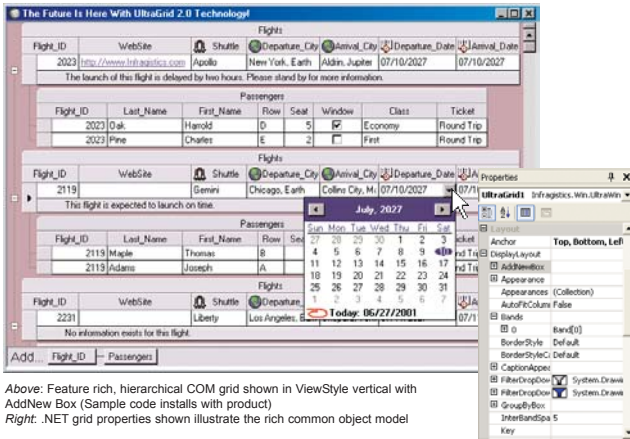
The Future Is Here With UltraGrid 2.0 Technology!

Flights

| Flight_ID | WebSite | Shuttle | Departure_City | Arrival_City | Departure_Date | Arrival_Date |
|---|---|---|---|---|---|---|
| 2023 | http://www.Infragistics.com | Apollo | New York, Earth | Aldrin, Jupiter | 07/10/2027 | 07/10/2027 |

The launch of this flight is delayed by two hours. Please stand by for more information.

Passengers

| Flight_ID | Last_Name | First_Name | Row | Seat | Window | Class | Ticket |
|---|---|---|---|---|---|---|---|
| 2023 | Oak | Harrold | D | 5 | ☑ | Economy | Round Trip |
| 2023 | Pine | Charles | E | 2 | ☐ | First | Round Trip |

Flights

| Flight_ID | WebSite | Shuttle | Departure_City | Arrival_City | Departure_Date | A |
|---|---|---|---|---|---|---|
| 2119 | | Gemini | Chicago, Earth | Collins City, M | 07/10/2027 | 07/1 |

This flight is expected to launch on time.

Passengers

| Flight_ID | Last_Name | First_Name | Row | Seat | cket |
|---|---|---|---|---|---|
| 2119 | Maple | Thomas | B | | nd Tr |
| 2119 | Adams | Joseph | A | | nd Tr |

July, 2027

| Sun | Mon | Tue | Wed | Thu | Fri | Sat |
|---|---|---|---|---|---|---|
| 27 | 28 | 29 | 30 | 1 | 2 | 3 |
| 4 | 5 | 6 | 7 | 8 | 9 | 10 |
| 11 | 12 | 13 | 14 | 15 | 16 | 17 |
| 18 | 19 | 20 | 21 | 22 | 23 | 24 |
| 25 | 26 | 27 | 28 | 29 | 30 | 31 |
| 1 | 2 | 3 | 4 | 5 | 6 | 7 |

Today: 06/27/2001

Flights

| Flight_ID | WebSite | Shuttle | Departure_City |
|---|---|---|---|
| 2231 | | Liberty | Los Angeles, E |

No information exists for this flight.

Add... Flight_ID Passengers

Properties
UltraGrid1 Infragistics.Win.UltraWin
Layout
Anchor Top, Bottom, Left
DisplayLayout
AddNewBox
Appearance
Appearances (Collection)
AutoFitColumn False
Bands
0 Band[0]
BorderStyle Default
BorderStyleCa Default
CaptionAppea
FilterDropDov System.Drawi
FilterDropDov System.Drawi
GroupByBox
InterBandSpa 5
Key

Above: Feature rich, hierarchical COM grid shown in ViewStyle vertical with AddNew Box (Sample code installs with product)
Right: .NET grid properties shown illustrate the rich common object model